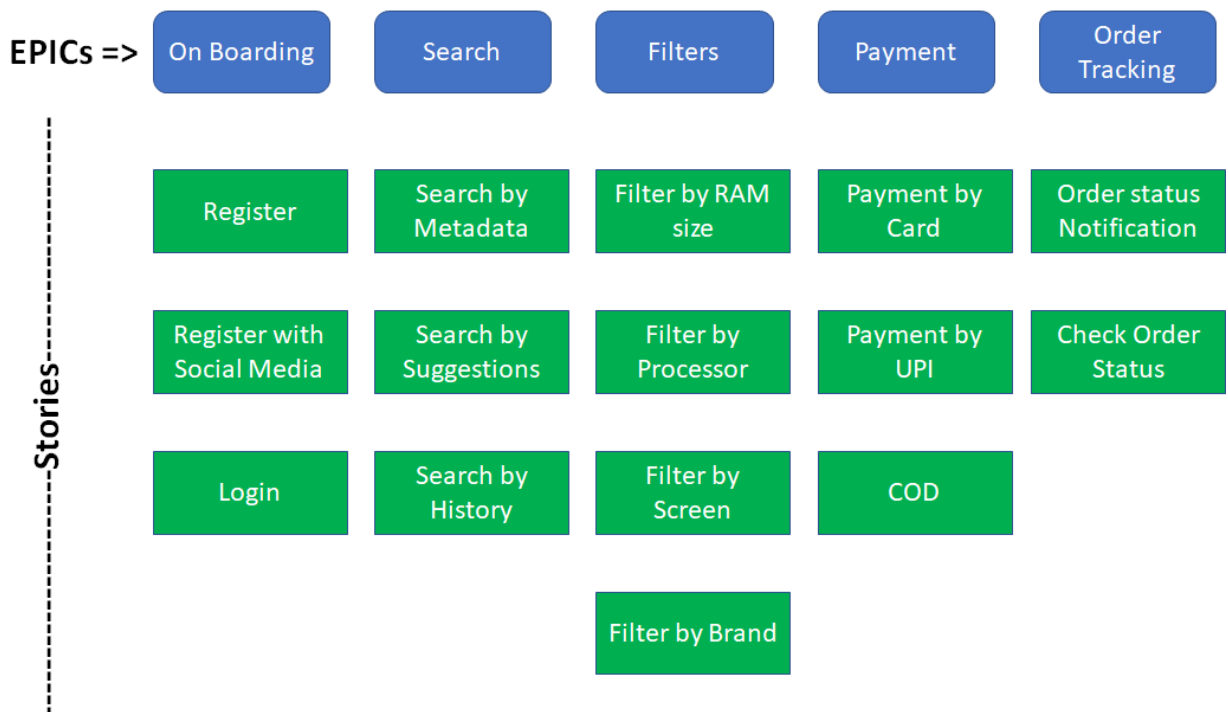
EPICs =>

On Boarding

Search

Filters

Payment

Order Tracking

Stories

Register

Search by Metadata

Filter by RAM size

Payment by Card

Order status Notification

Register with Social Media

Search by Suggestions

Filter by Processor

Payment by UPI

Check Order Status

Login

Search by History

Filter by Screen

COD

Filter by Brand